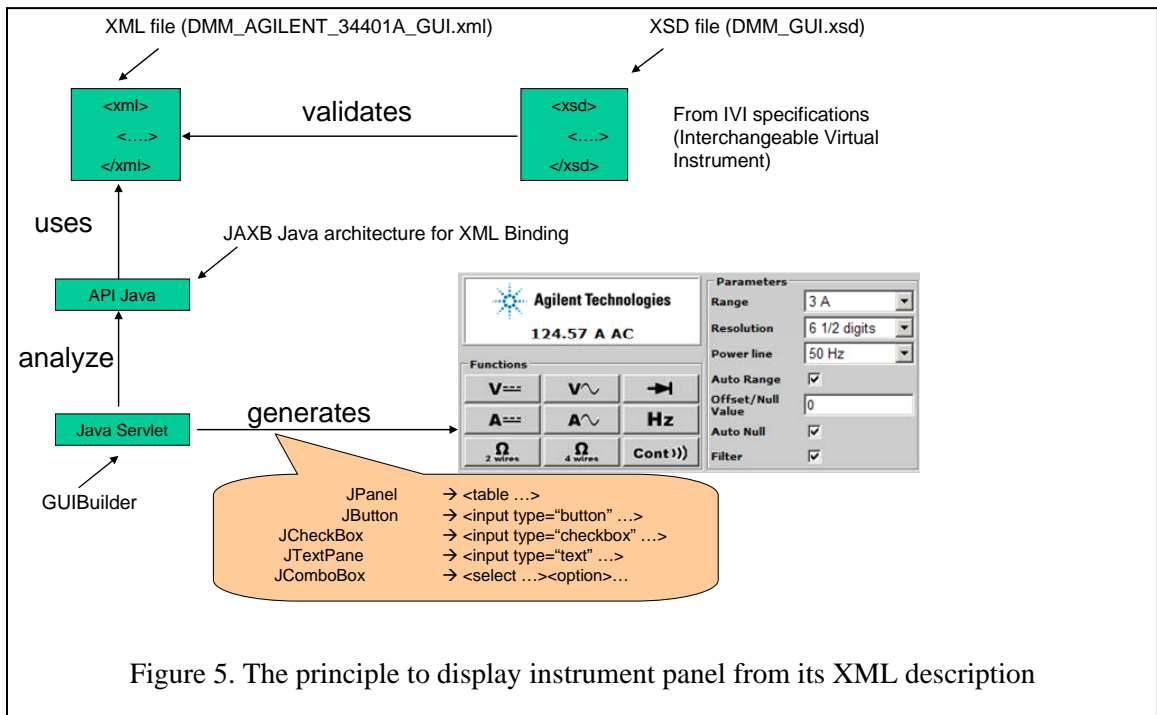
XML file (DMM_AGILENT_34401A_GUI.xml)

XSD file (DMM_GUI.xsd)

<xml>
<….>
</xml>

validates

<xsd>
<….>
</xsd>

From IVI specifications (Interchangeable Virtual Instrument)

uses

JAXB Java architecture for XML Binding

API Java

analyze

Java Servlet

generates

GUIBuilder

Agilent Technologies
124.57 A AC

Functions

V⎓ | V∿ | ⇥
A⎓ | A∿ | Hz
Ω 2 wires | Ω 4 wires | Cont)))

Parameters
Range 3 A
Resolution 6 1/2 digits
Power line 50 Hz
Auto Range ☑
Offset/Null Value 0
Auto Null ☑
Filter ☑

JPanel → <table …>
JButton → <input type="button" …>
JCheckBox → <input type="checkbox" …>
JTextPane → <input type="text" …>
JComboBox → <select …><option>…

Figure 5. The principle to display instrument panel from its XML description